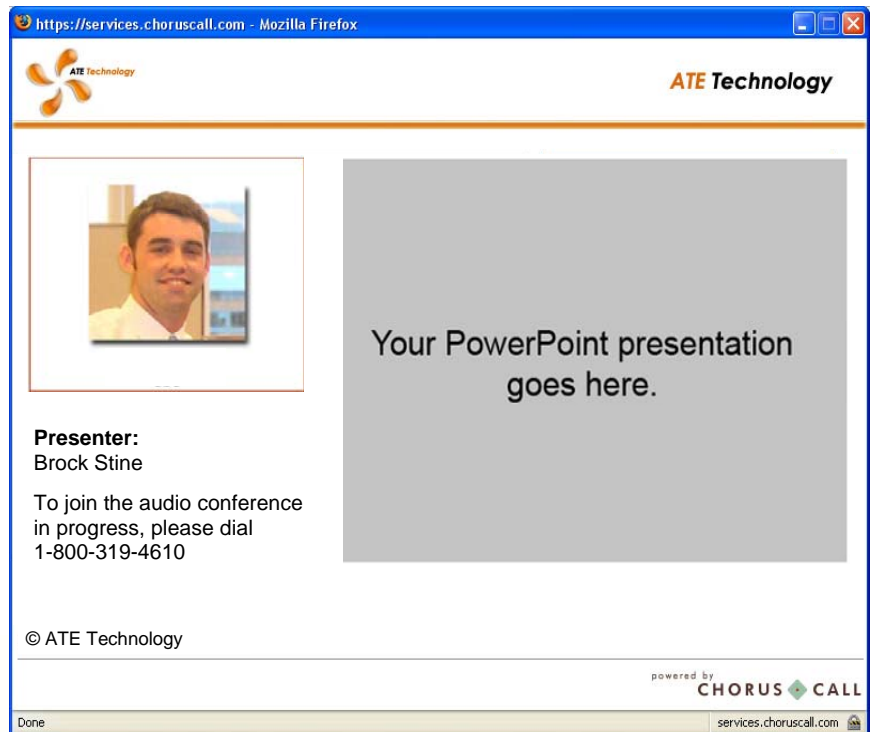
https://services.choruscall.com - Mozilla Firefox

ATE Technology

ATE Technology

Your PowerPoint presentation goes here.

**Presenter:**
Brock Stine

To join the audio conference in progress, please dial 1-800-319-4610

© ATE Technology

powered by
CHORUS CALL

Done

services.choruscall.com